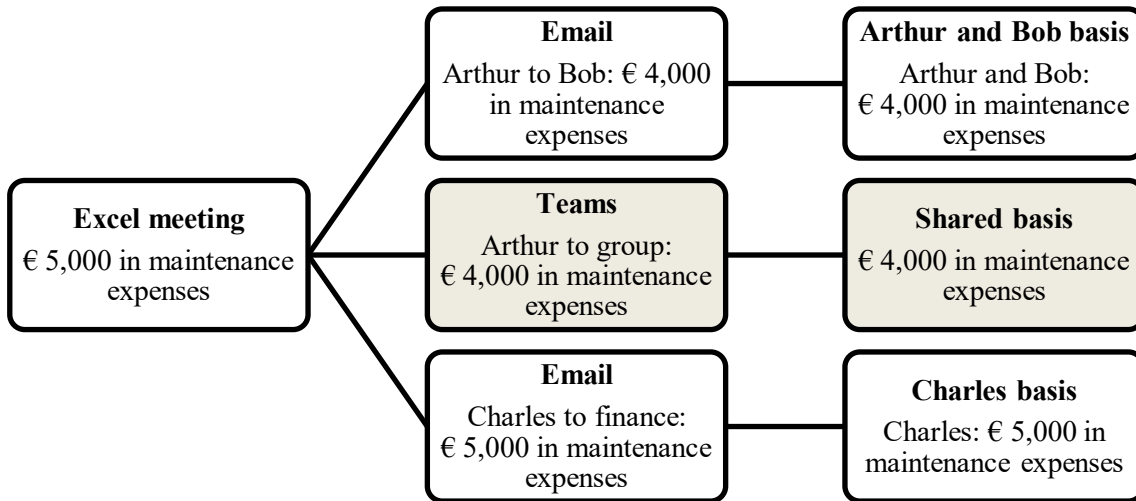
**Excel meeting**
€ 5,000 in maintenance expenses

**Email**
Arthur to Bob: € 4,000 in maintenance expenses

**Arthur and Bob basis**
Arthur and Bob: € 4,000 in maintenance expenses

**Teams**
Arthur to group: € 4,000 in maintenance expenses

**Shared basis**
€ 4,000 in maintenance expenses

**Email**
Charles to finance: € 5,000 in maintenance expenses

**Charles basis**
Charles: € 5,000 in maintenance expenses